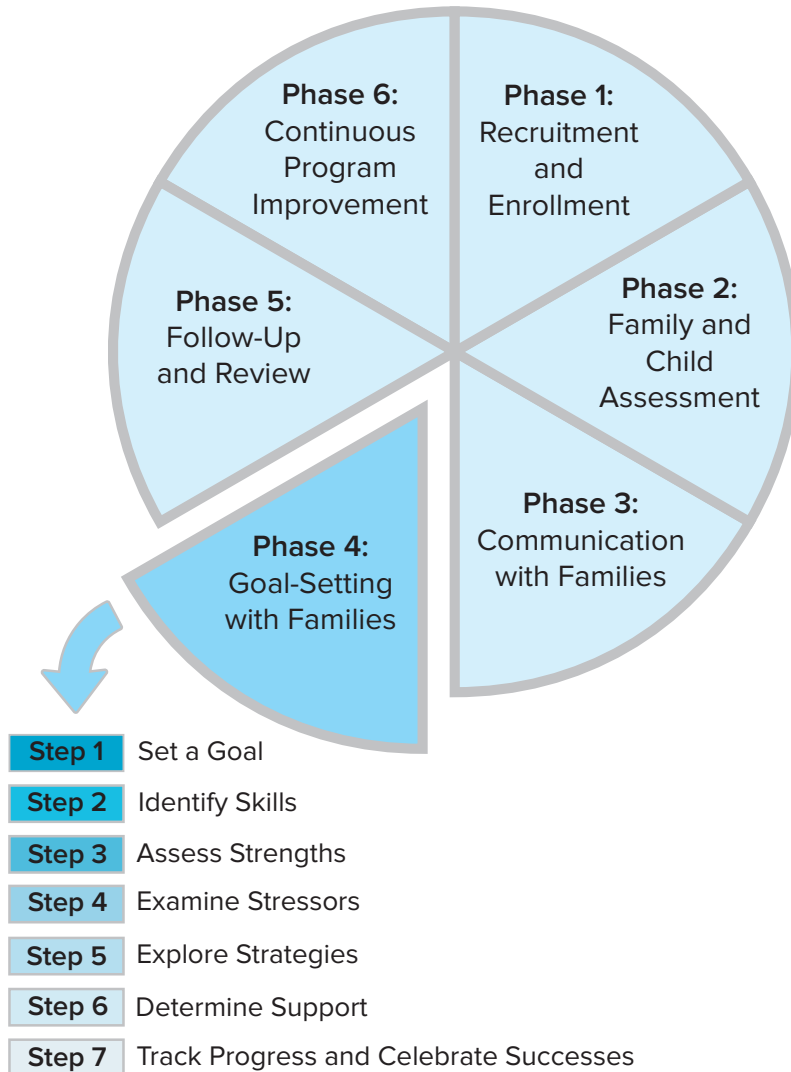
Phase 6:
Continuous Program Improvement

Phase 1:
Recruitment and Enrollment

Phase 5:
Follow-Up and Review

Phase 2:
Family and Child Assessment

Phase 3:
Communication with Families

Phase 4:
Goal-Setting with Families

Step 1 Set a Goal
Step 2 Identify Skills
Step 3 Assess Strengths
Step 4 Examine Stressors
Step 5 Explore Strategies
Step 6 Determine Support
Step 7 Track Progress and Celebrate Successes